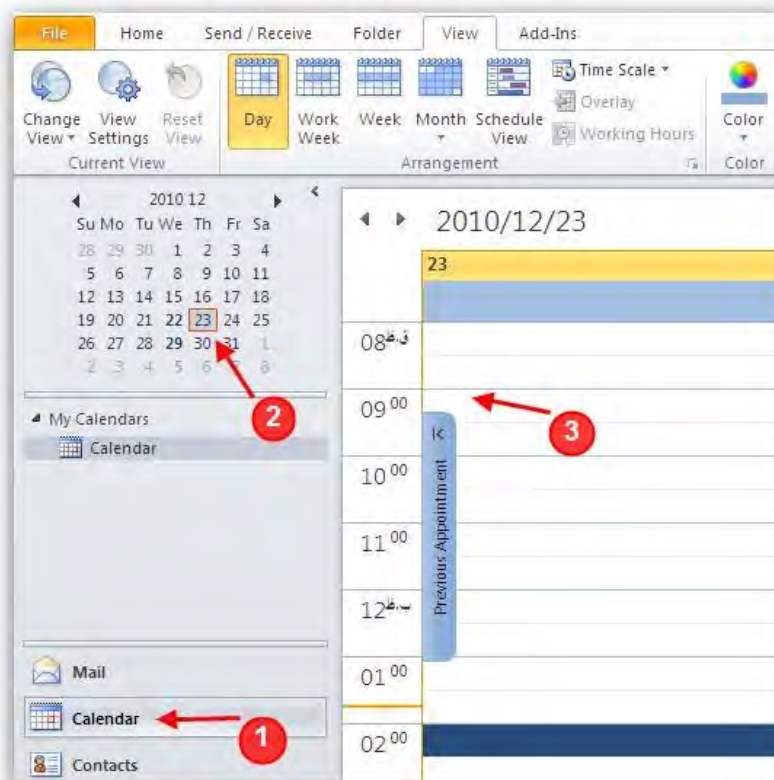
File Home Send / Receive Folder View Add-Ins

Change View Settings Reset View
Current View

Day Work Week Week Month Schedule View
Time Scale
Overlay
Working Hours
Arrangement

Color
Color

2010 12
| Su | Mo | Tu | We | Th | Fr | Sa |
|---|---|---|---|---|---|---|
| 28 | 29 | 30 | 1 | 2 | 3 | 4 |
| 5 | 6 | 7 | 8 | 9 | 10 | 11 |
| 12 | 13 | 14 | 15 | 16 | 17 | 18 |
| 19 | 20 | 21 | 22 | 23 | 24 | 25 |
| 26 | 27 | 28 | 29 | 30 | 31 | 1 |
| 2 | 3 | 4 | 5 | 6 | 7 | 8 |

2

My Calendars
Calendar

Mail
Calendar
1
Contacts

2010/12/23
23

08 ق.ظ
09 00
10 00
11 00
12 ب.ظ
01 00
02 00

Previous Appointment

3